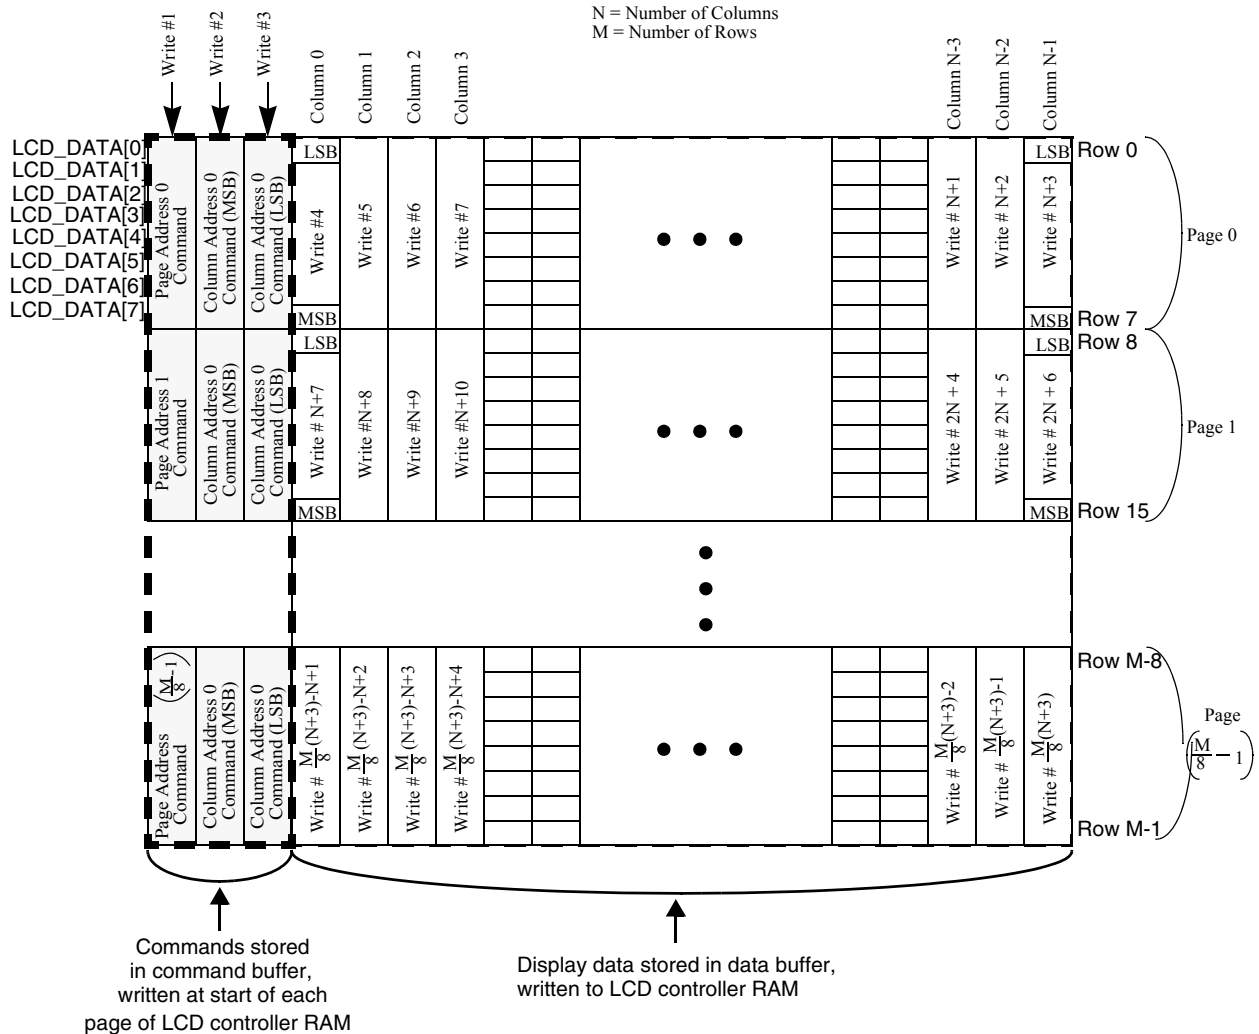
N = Number of Columns
M = Number of Rows

Write #1
Write #2
Write #3
Column 0
Column 1
Column 2
Column 3
Column N-3
Column N-2
Column N-1

LCD_DATA[0]
LCD_DATA[1]
LCD_DATA[2]
LCD_DATA[3]
LCD_DATA[4]
LCD_DATA[5]
LCD_DATA[6]
LCD_DATA[7]

Page Address 0 Command
Column Address 0 Command (MSB)
Column Address 0 Command (LSB)
LSB
Write #4
MSB
Write #5
Write #6
Write #7
Write # N+1
Write # N+2
LSB
Write # N+3
MSB
Row 0
Row 7
Page 0

Page Address 1 Command
Column Address 0 Command (MSB)
Column Address 0 Command (LSB)
LSB
Write # N+7
MSB
Write #N+8
Write #N+9
Write #N+10
Write # 2N + 4
Write # 2N + 5
LSB
Write # 2N + 6
MSB
Row 8
Row 15
Page 1

Page Address $\left(\frac{M}{8}-1\right)$ Command
Column Address 0 Command (MSB)
Column Address 0 Command (LSB)
Write # $\frac{M}{8}$(N+3)-N+1
Write # $\frac{M}{8}$(N+3)-N+2
Write # $\frac{M}{8}$(N+3)-N+3
Write # $\frac{M}{8}$(N+3)-N+4
Write # $\frac{M}{8}$(N+3)-2
Write # $\frac{M}{8}$(N+3)-1
Write # $\frac{M}{8}$(N+3)
Row M-8
Row M-1
Page $\left(\frac{M}{8}-1\right)$

Commands stored in command buffer, written at start of each page of LCD controller RAM

Display data stored in data buffer, written to LCD controller RAM